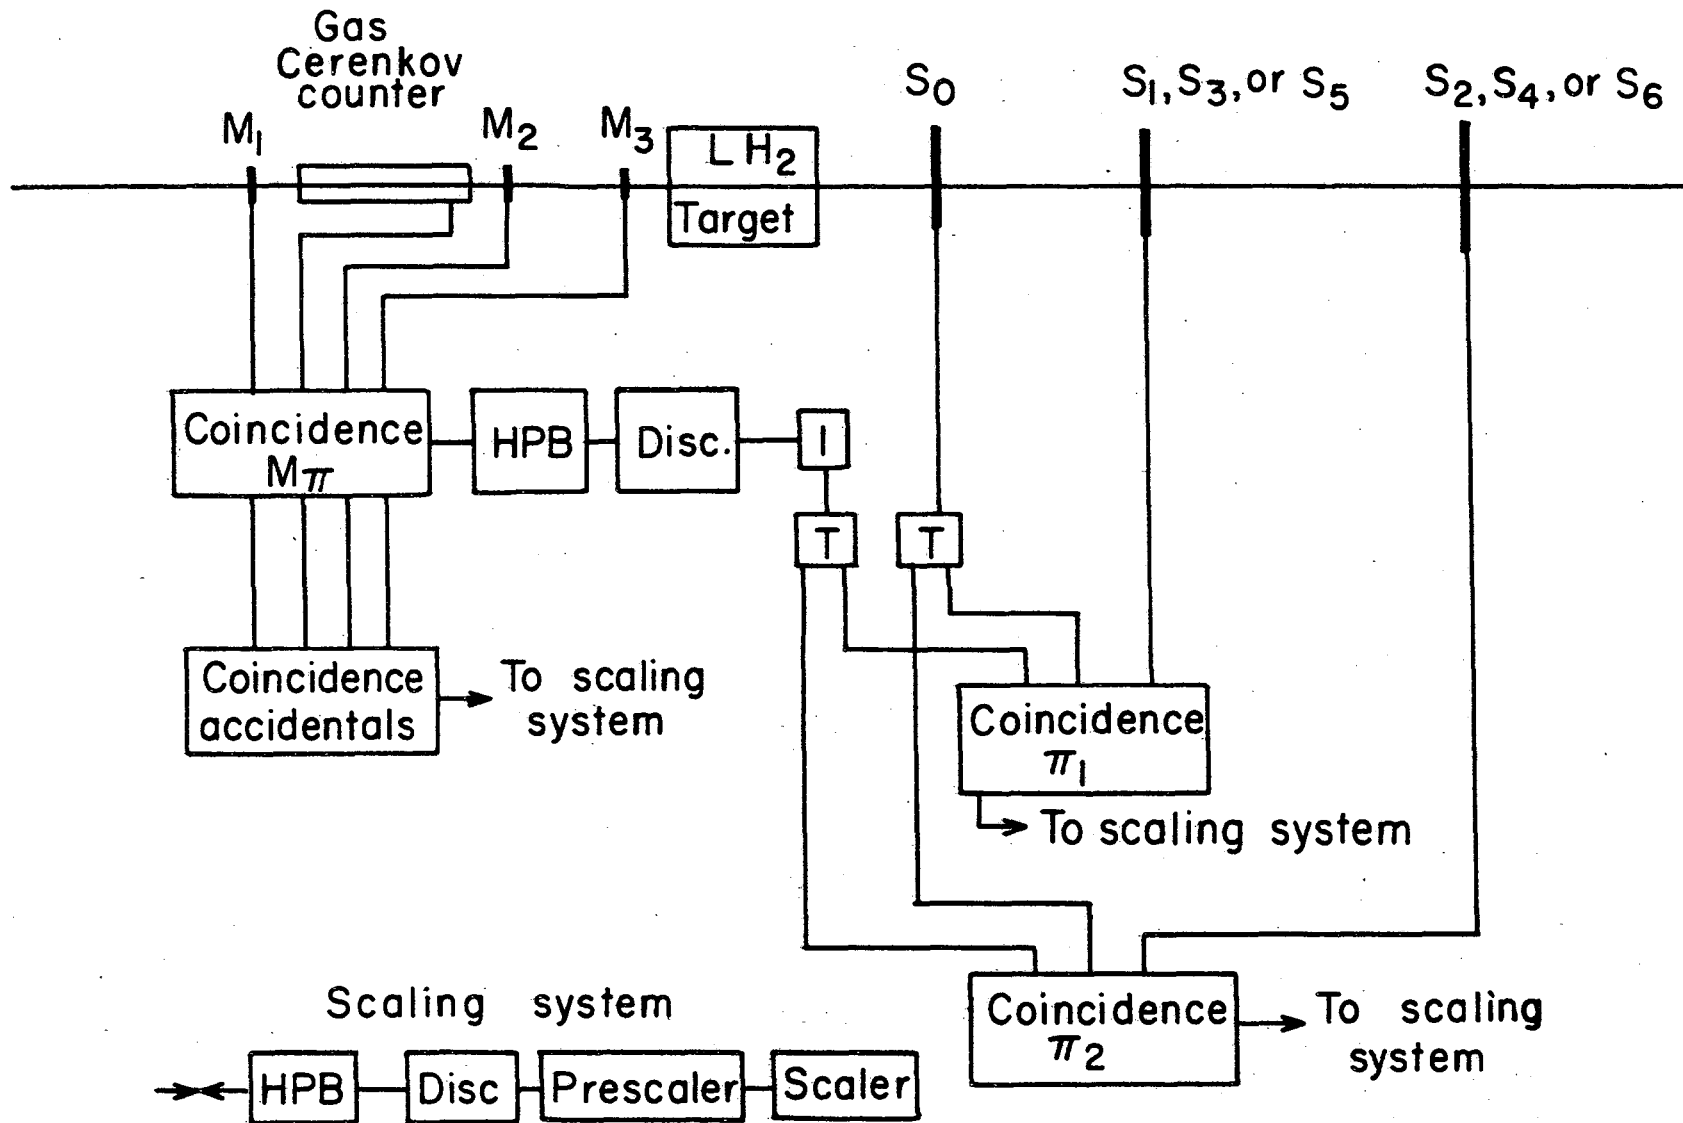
Gas Cerenkov counter

$M_1$

$M_2$

$M_3$

$LH_2$ Target

$S_0$

$S_1, S_3$, or $S_5$

$S_2, S_4$, or $S_6$

Coincidence $M_\pi$

HPB

Disc.

I

T

T

Coincidence accidentals

To scaling system

Coincidence $\pi_1$

To scaling system

Coincidence $\pi_2$

To scaling system

Scaling system

HPB

Disc

Prescaler

Scaler